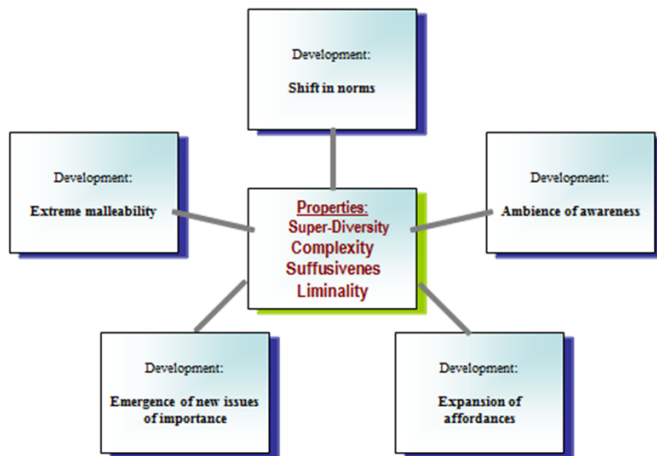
Development:

Shift in norms

Development:

Extreme malleability

Properties:
Super-Diversity
Complexity
Suffusivenes
Liminality

Development:

Ambience of awareness

Development:

Emergence of new issues of importance

Development:

Expansion of affordances